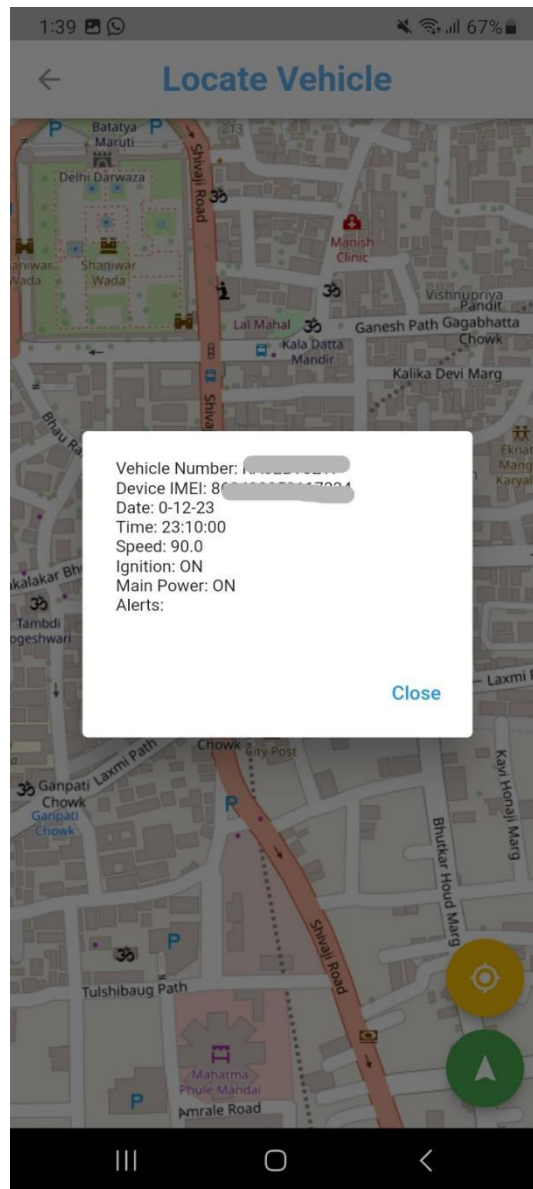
1:39 67%

Locate Vehicle

Batatya Maruti
Delhi Darwaza
Shaniwar Wada
Shaniwar Wada
Shivaji Road
Manish Clinic
Vishnupriya Pandit
Lal Mahal
Ganesh Path Gagabhatta Chowk
Kala Datta Mandir
Kalika Devi Marg
Bhau Ra
Ekrat Mang Karyal
Kalakar Bh
Tambdi Jogeshwari
Laxmi
Vehicle Number: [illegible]
Device IMEI: 8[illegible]
Date: 0-12-23
Time: 23:10:00
Speed: 90.0
Ignition: ON
Main Power: ON
Alerts:

Close

Ganpati Chowk
Ganpati Chowk
Laxmi Path
Chowk
City Post
Kavi Honaji Marg
Bhutkar Houd Marg
Shivaji Road
Tulshibaug Path
Mahatma Phule Mandai
Amrale Road